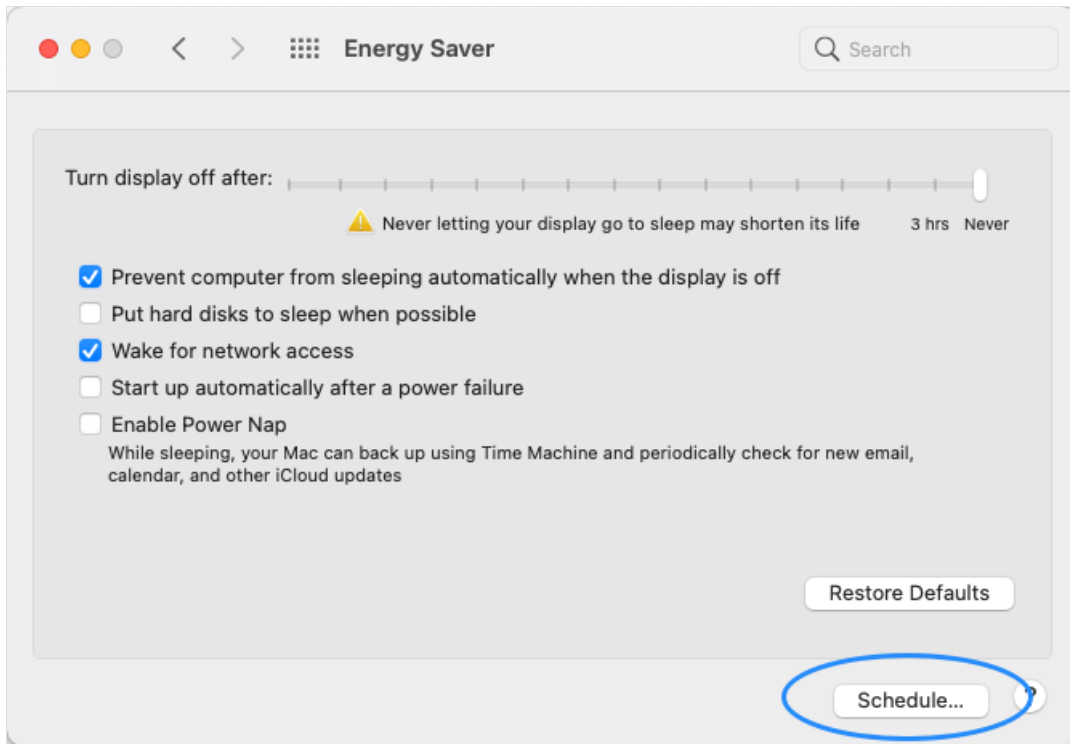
Energy Saver

Search

Turn display off after:

Never letting your display go to sleep may shorten its life

3 hrs Never

Prevent computer from sleeping automatically when the display is off

Put hard disks to sleep when possible

Wake for network access

Start up automatically after a power failure

Enable Power Nap

While sleeping, your Mac can back up using Time Machine and periodically check for new email, calendar, and other iCloud updates

Restore Defaults

Schedule...

?